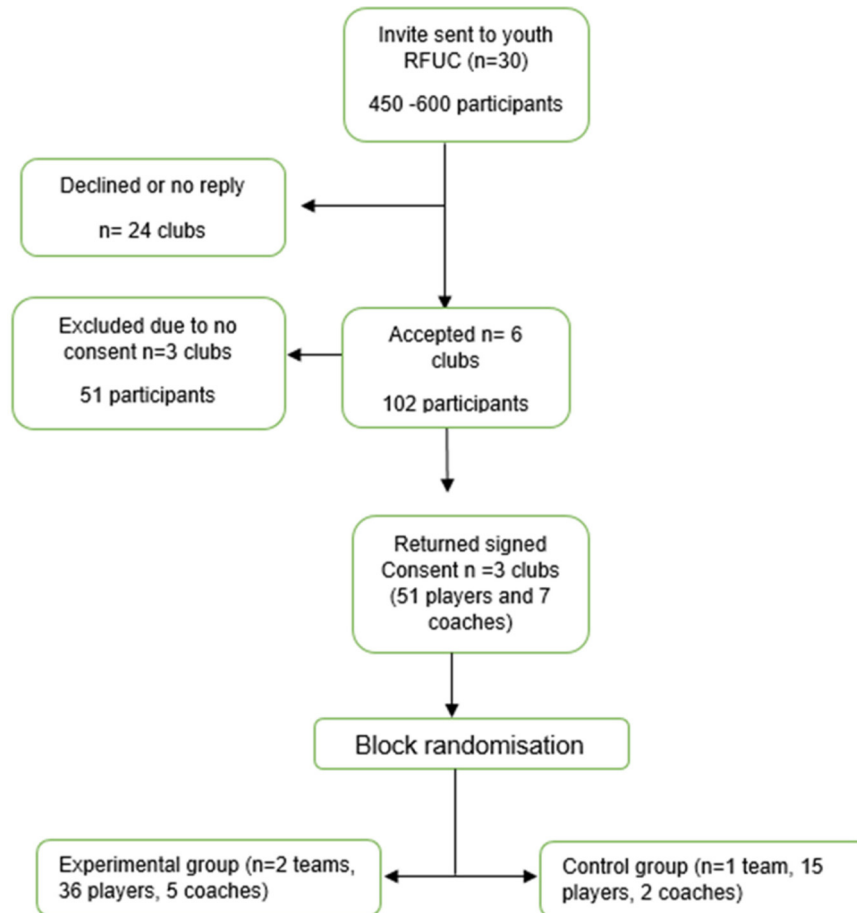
Invite sent to youth RFUC (n=30)

450 -600 participants

Declined or no reply

n= 24 clubs

Excluded due to no consent n=3 clubs

51 participants

Accepted n= 6 clubs

102 participants

Returned signed Consent n =3 clubs (51 players and 7 coaches)

Block randomisation

Experimental group (n=2 teams, 36 players, 5 coaches)

Control group (n=1 team, 15 players, 2 coaches)